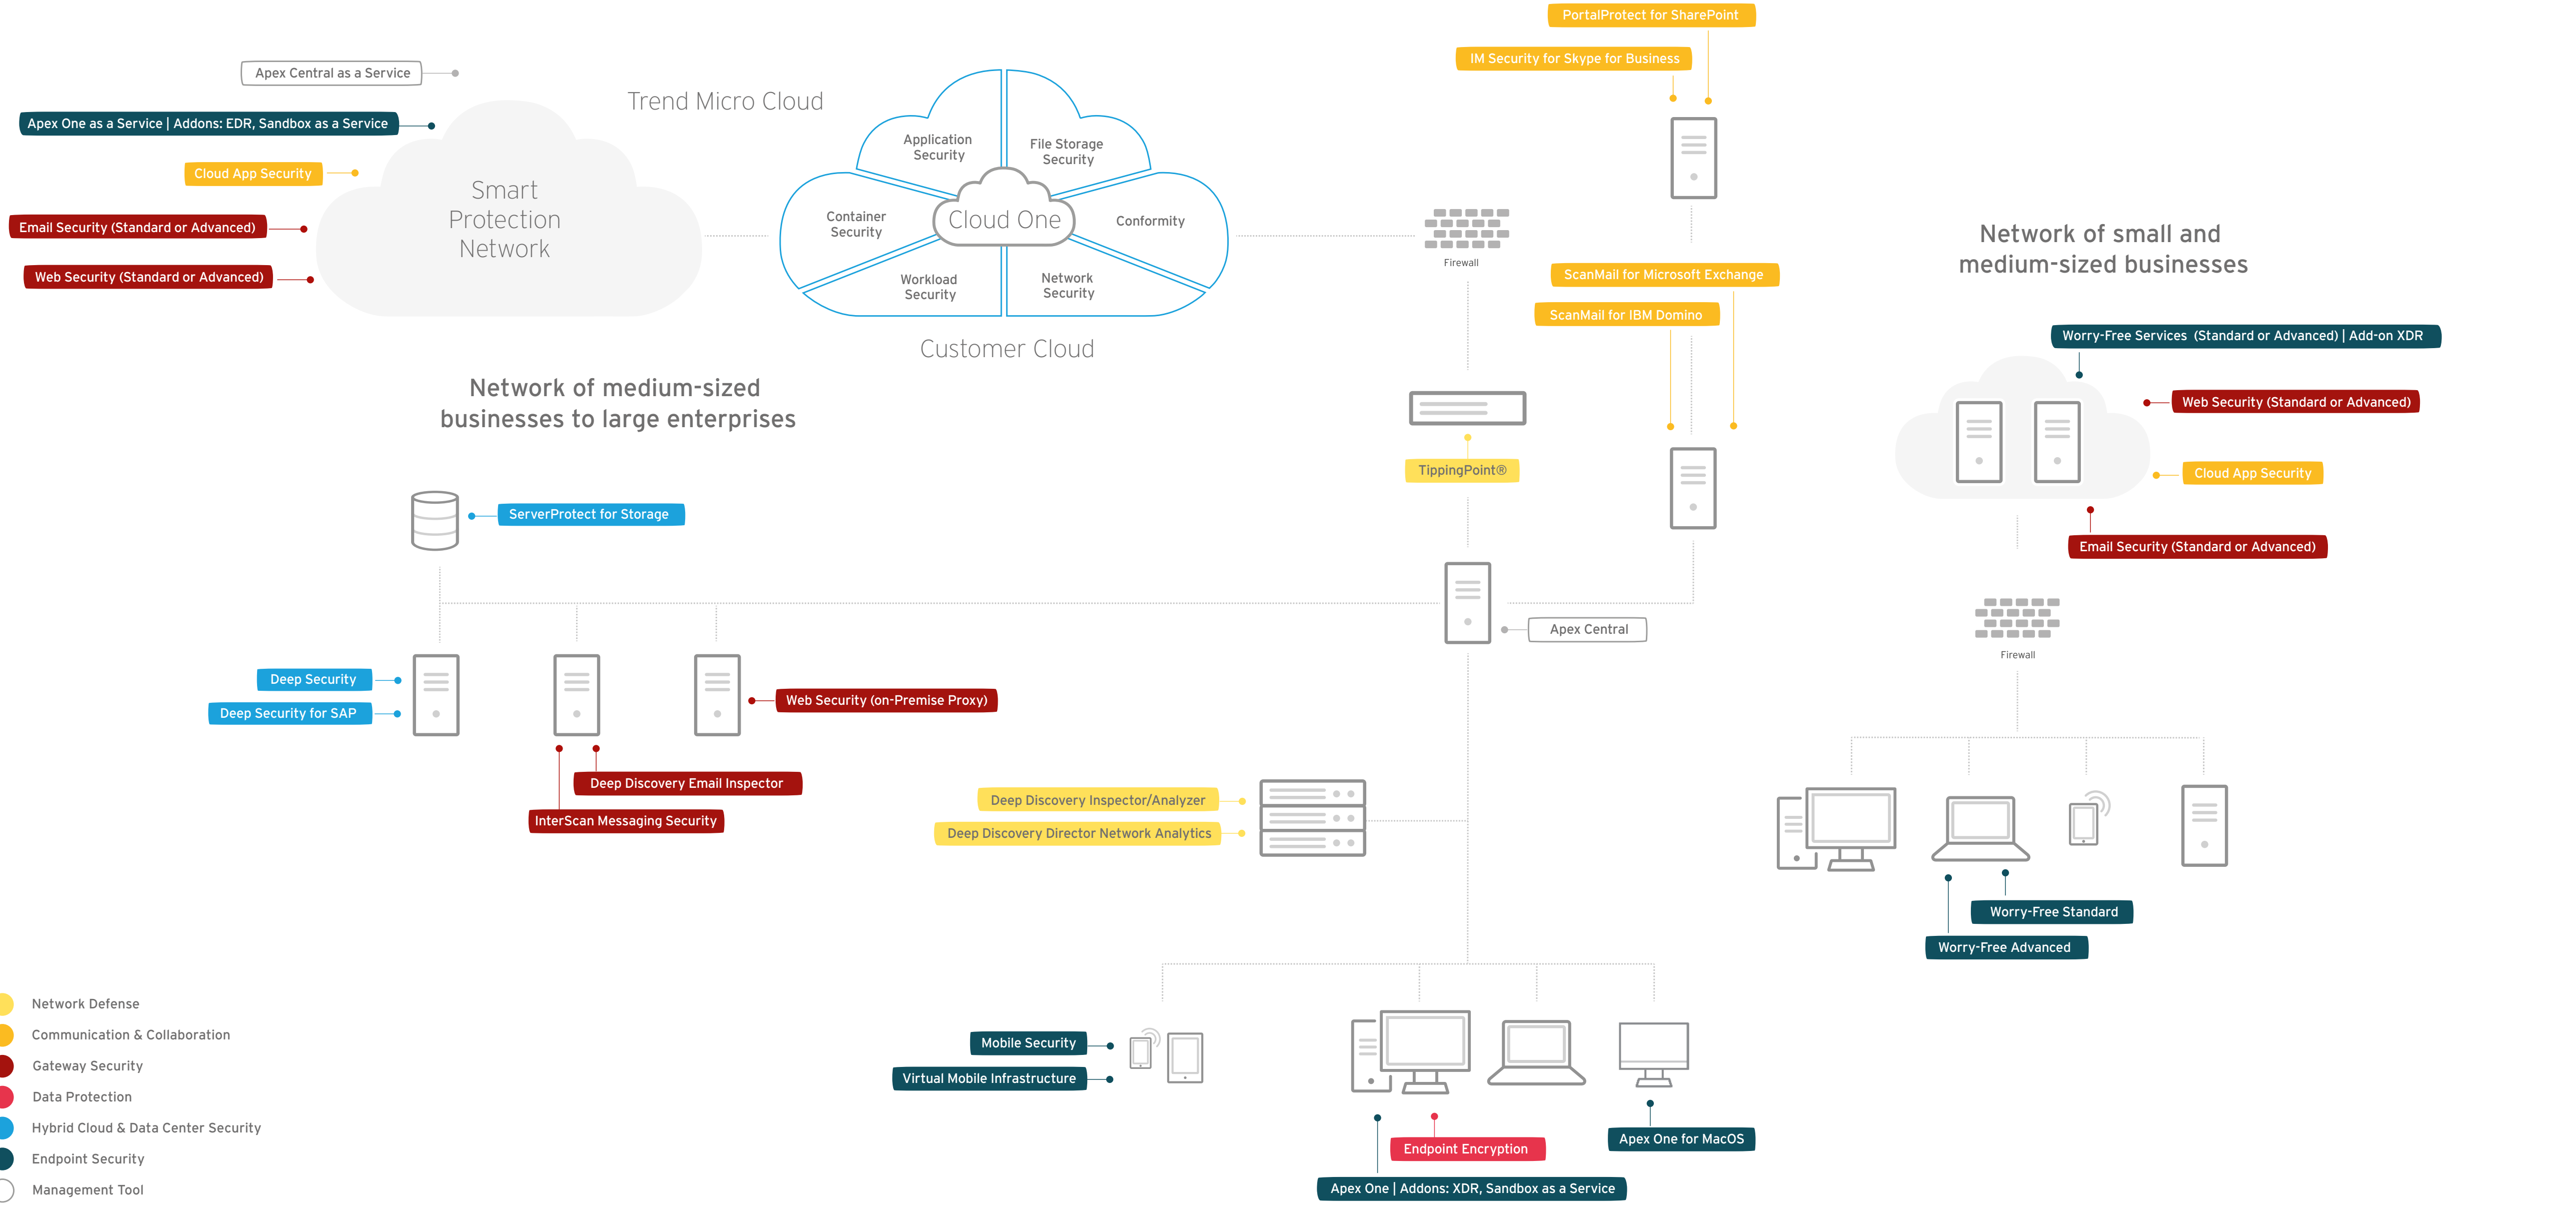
Apex Central as a Service

Apex One as a Service | Addons: EDR, Sandbox as a Service

Cloud App Security

Email Security (Standard or Advanced)

Web Security (Standard or Advanced)

Smart Protection Network

Trend Micro Cloud

Application Security

File Storage Security

Container Security

Cloud One

Conformity

Workload Security

Network Security

Customer Cloud

PortalProtect for SharePoint

IM Security for Skype for Business

Firewall

ScanMail for Microsoft Exchange

ScanMail for IBM Domino

Network of small and medium-sized businesses

Worry-Free Services (Standard or Advanced) | Add-on XDR

Web Security (Standard or Advanced)

Cloud App Security

Email Security (Standard or Advanced)

Network of medium-sized businesses to large enterprises

TippingPoint®

ServerProtect for Storage

Apex Central

Firewall

Deep Security

Deep Security for SAP

Web Security (on-Premise Proxy)

Deep Discovery Email Inspector

InterScan Messaging Security

Deep Discovery Inspector/Analyzer

Deep Discovery Director Network Analytics

Worry-Free Standard

Worry-Free Advanced

Network Defense

Communication & Collaboration

Gateway Security

Data Protection

Hybrid Cloud & Data Center Security

Endpoint Security

Management Tool

Mobile Security

Virtual Mobile Infrastructure

Endpoint Encryption

Apex One for MacOS

Apex One | Addons: XDR, Sandbox as a Service